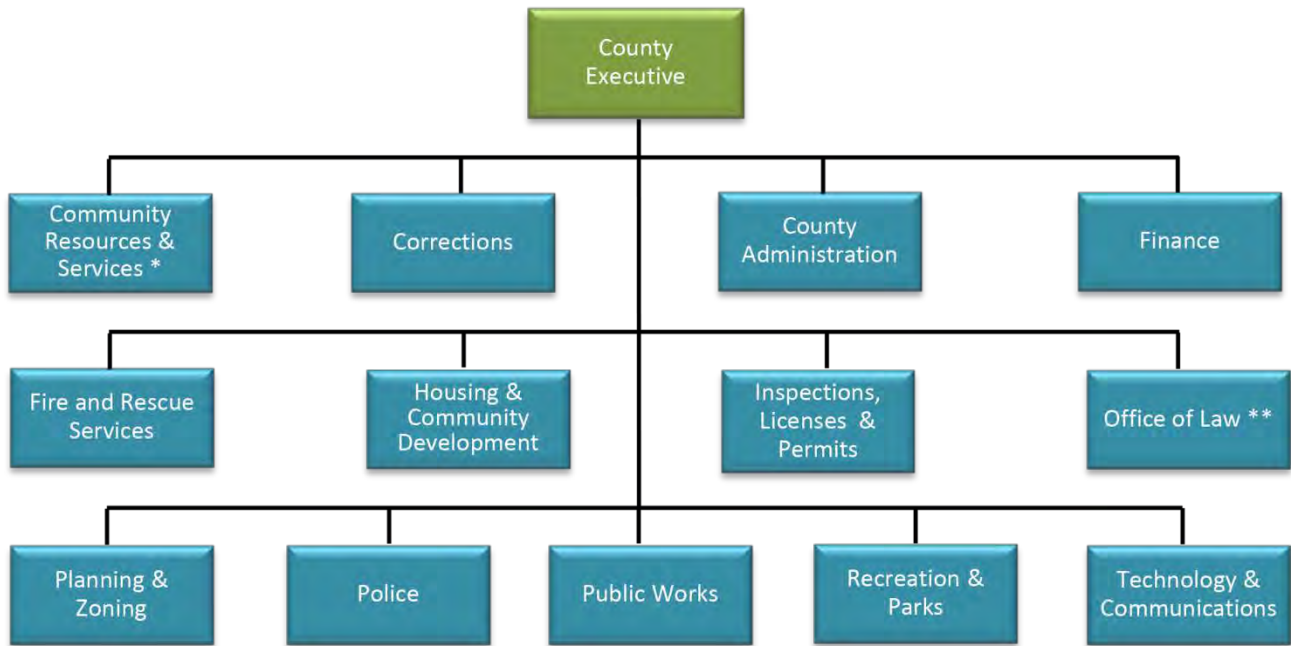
County Executive

Community Resources & Services *

Corrections

County Administration

Finance

Fire and Rescue Services

Housing & Community Development

Inspections, Licenses & Permits

Office of Law **

Planning & Zoning

Police

Public Works

Recreation & Parks

Technology & Communications